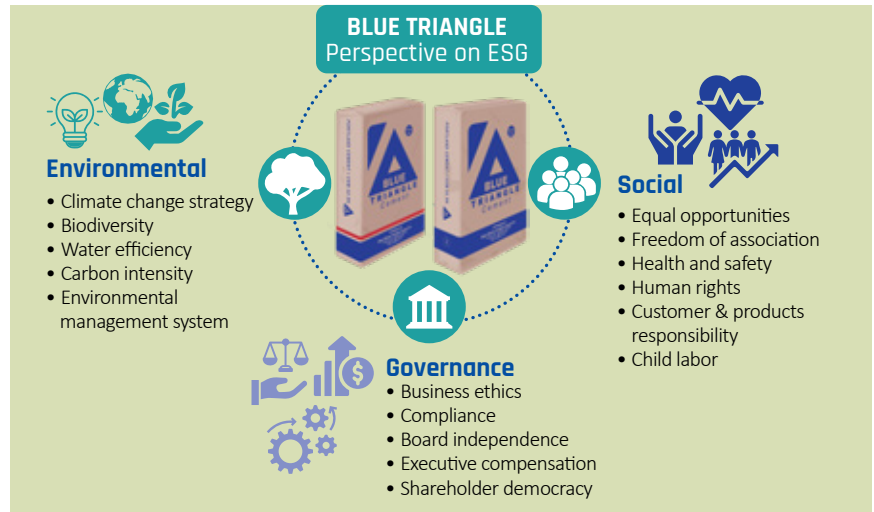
BLUE TRIANGLE
Perspective on ESG

Environmental
• Climate change strategy
• Biodiversity
• Water efficiency
• Carbon intensity
• Environmental management system

BLUE TRIANGLE Cement

BLUE TRIANGLE Cement

Social
• Equal opportunities
• Freedom of association
• Health and safety
• Human rights
• Customer & products responsibility
• Child labor

Governance
• Business ethics
• Compliance
• Board independence
• Executive compensation
• Shareholder democracy